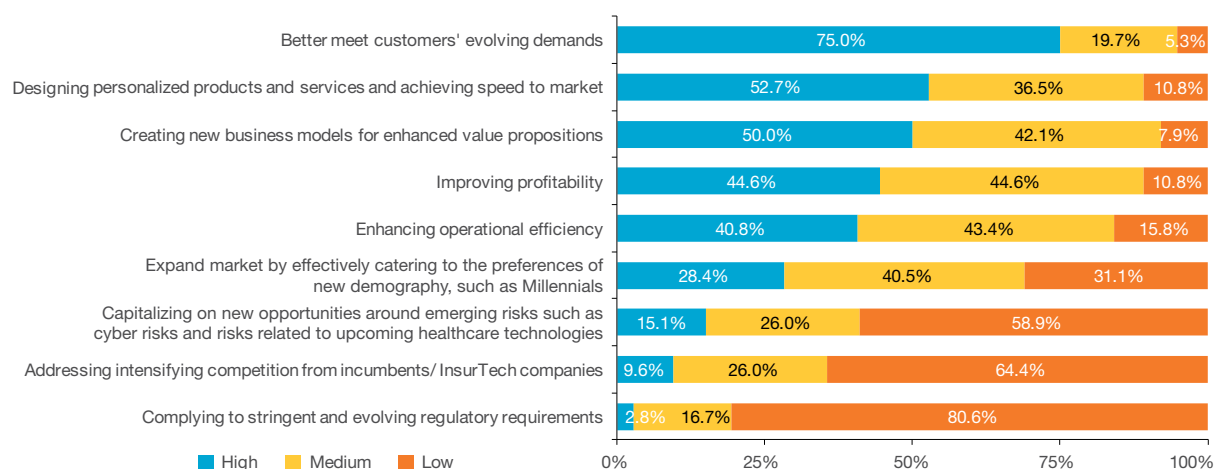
| | High | Medium | Low |
|---|---|---|---|
| Better meet customers' evolving demands | 75.0% | 19.7% | 5.3% |
| Designing personalized products and services and achieving speed to market | 52.7% | 36.5% | 10.8% |
| Creating new business models for enhanced value propositions | 50.0% | 42.1% | 7.9% |
| Improving profitability | 44.6% | 44.6% | 10.8% |
| Enhancing operational efficiency | 40.8% | 43.4% | 15.8% |
| Expand market by effectively catering to the preferences of new demography, such as Millennials | 28.4% | 40.5% | 31.1% |
| Capitalizing on new opportunities around emerging risks such as cyber risks and risks related to upcoming healthcare technologies | 15.1% | 26.0% | 58.9% |
| Addressing intensifying competition from incumbents/ InsurTech companies | 9.6% | 26.0% | 64.4% |
| Complying to stringent and evolving regulatory requirements | 2.8% | 16.7% | 80.6% |

High Medium Low

0% 25% 50% 75% 100%